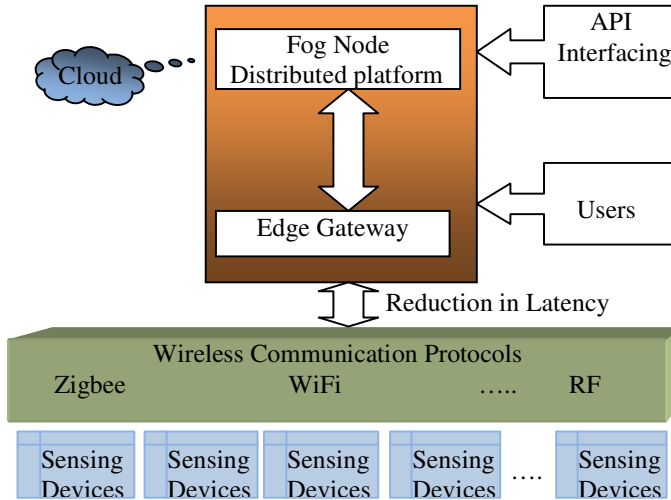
Cloud

Fog Node
Distributed platform

Edge Gateway

API
Interfacing

Users

Reduction in Latency

Wireless Communication Protocols
Zigbee WiFi ….. RF

Sensing Devices

Sensing Devices

Sensing Devices

Sensing Devices

….

Sensing Devices